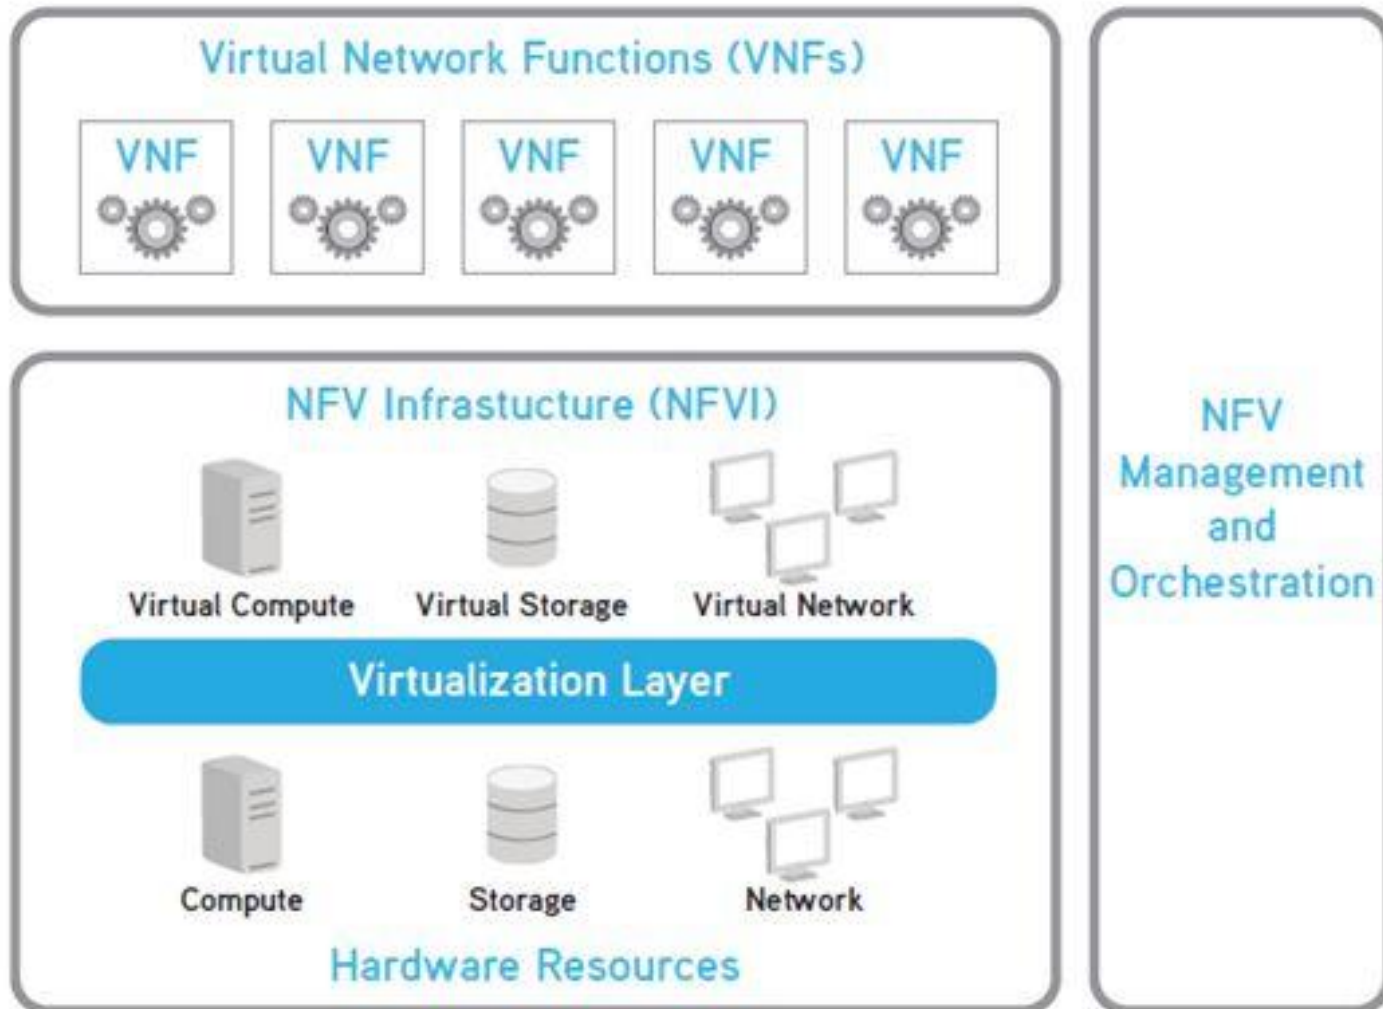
Virtual Network Functions (VNFs)

VNF

VNF

VNF

VNF

VNF

NFV Infrastucture (NFVI)

Virtual Compute

Virtual Storage

Virtual Network

Virtualization Layer

Compute

Storage

Network

Hardware Resources

NFV Management and Orchestration